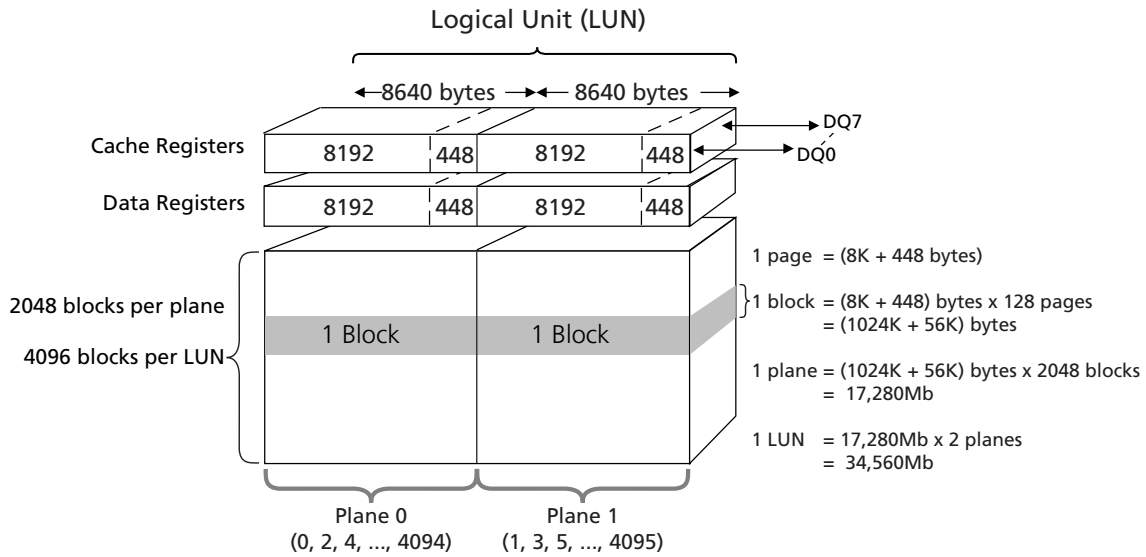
Logical Unit (LUN)

8640 bytes 8640 bytes

Cache Registers 8192 448 8192 448 DQ7 DQ0

Data Registers 8192 448 8192 448

2048 blocks per plane

4096 blocks per LUN

1 Block 1 Block

1 page = (8K + 448 bytes)

1 block = (8K + 448) bytes x 128 pages
= (1024K + 56K) bytes

1 plane = (1024K + 56K) bytes x 2048 blocks
= 17,280Mb

1 LUN = 17,280Mb x 2 planes
= 34,560Mb

Plane 0
(0, 2, 4, ..., 4094)

Plane 1
(1, 3, 5, ..., 4095)